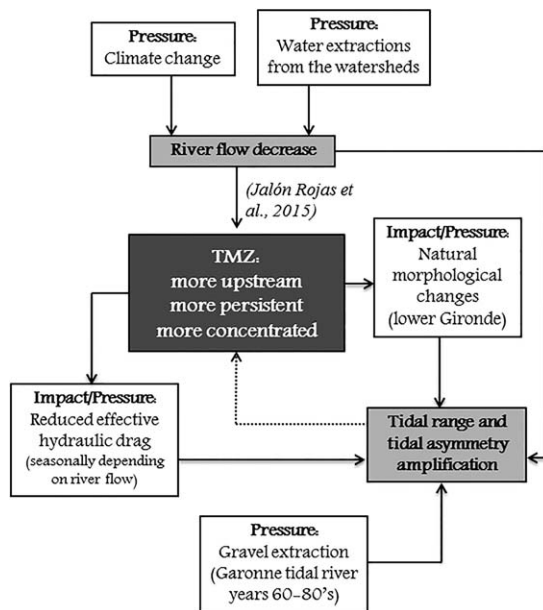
Pressure:
Climate change

Pressure:
Water extractions from the watersheds

River flow decrease

(Jalón Rojas et al., 2015)

TMZ:
more upstream
more persistent
more concentrated

Impact/Pressure:
Natural morphological changes
(lower Gironde)

Impact/Pressure:
Reduced effective hydraulic drag
(seasonally depending on river flow)

Tidal range and tidal asymmetry amplification

Pressure:
Gravel extraction
(Garonne tidal river years 60-80's)